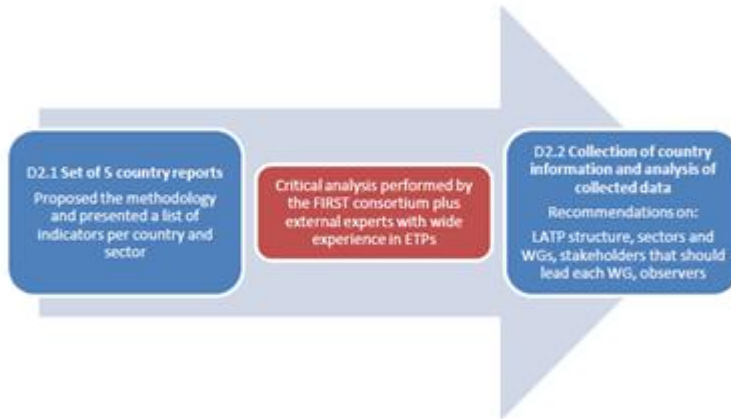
D2.1 Set of 5 country reports

Proposed the methodology and presented a list of indicators per country and sector

Critical analysis performed by the FIRST consortium plus external experts with wide experience in ETPs

D2.2 Collection of country information and analysis of collected data

Recommendations on:

LATP structure, sectors and WGs, stakeholders that should lead each WG, observers